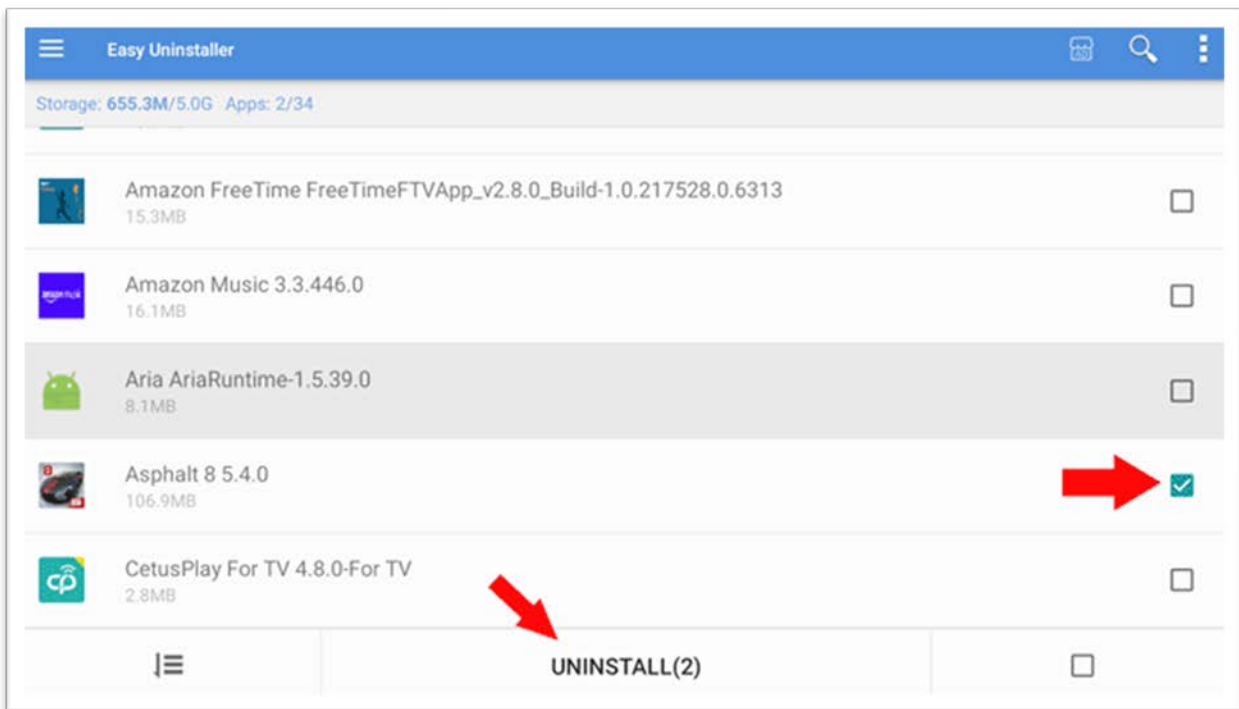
Easy Uninstaller

Storage: 655.3M/5.0G Apps: 2/34

Amazon FreeTime FreeTimeFTVApp_v2.8.0_Build-1.0.217528.0.6313
15.3MB

Amazon Music 3.3.446.0
16.1MB

Aria AriaRuntime-1.5.39.0
8.1MB

Asphalt 8 5.4.0
106.9MB

CetusPlay For TV 4.8.0-For TV
2.8MB

UNINSTALL(2)